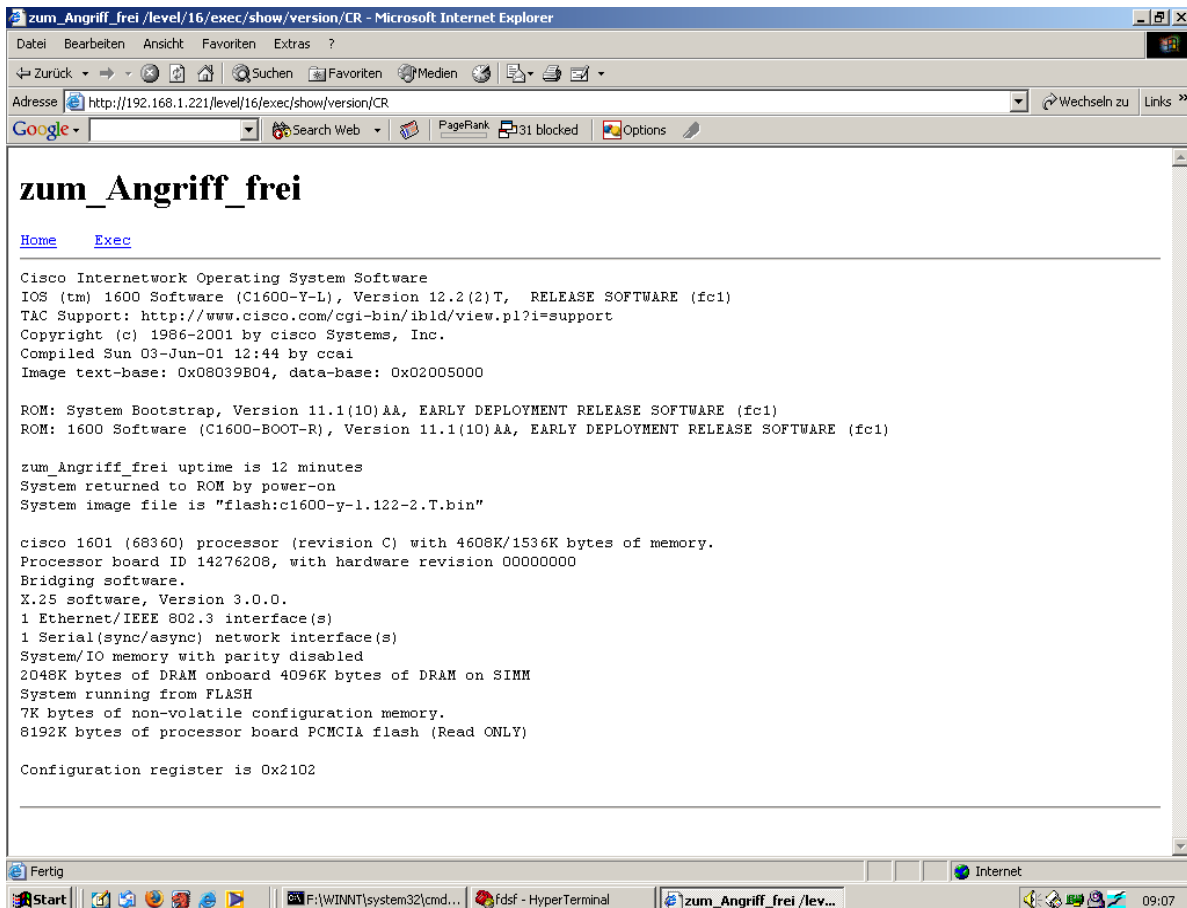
zum_Angriff_frei /level/16/exec/show/version/CR - Microsoft Internet Explorer

Datei Bearbeiten Ansicht Favoriten Extras ?

Zurück Suchen Favoriten Medien

Adresse http://192.168.1.221/level/16/exec/show/version/CR Wechseln zu Links

Google Search Web PageRank 31 blocked Options

# zum_Angriff_frei

Home Exec

Cisco Internetwork Operating System Software
IOS (tm) 1600 Software (C1600-Y-L), Version 12.2(2)T, RELEASE SOFTWARE (fc1)
TAC Support: http://www.cisco.com/cgi-bin/ibld/view.pl?i=support
Copyright (c) 1986-2001 by cisco Systems, Inc.
Compiled Sun 03-Jun-01 12:44 by ccai
Image text-base: 0x08039B04, data-base: 0x02005000

ROM: System Bootstrap, Version 11.1(10)AA, EARLY DEPLOYMENT RELEASE SOFTWARE (fc1)
ROM: 1600 Software (C1600-BOOT-R), Version 11.1(10)AA, EARLY DEPLOYMENT RELEASE SOFTWARE (fc1)

zum_Angriff_frei uptime is 12 minutes
System returned to ROM by power-on
System image file is "flash:c1600-y-l.122-2.T.bin"

cisco 1601 (68360) processor (revision C) with 4608K/1536K bytes of memory.
Processor board ID 14276208, with hardware revision 00000000
Bridging software.
X.25 software, Version 3.0.0.
1 Ethernet/IEEE 802.3 interface(s)
1 Serial(sync/async) network interface(s)
System/IO memory with parity disabled
2048K bytes of DRAM onboard 4096K bytes of DRAM on SIMM
System running from FLASH
7K bytes of non-volatile configuration memory.
8192K bytes of processor board PCMCIA flash (Read ONLY)

Configuration register is 0x2102

Fertig Internet

Start F:\WINNT\system32\cmd... fdsf - HyperTerminal zum_Angriff_frei /lev... 09:07